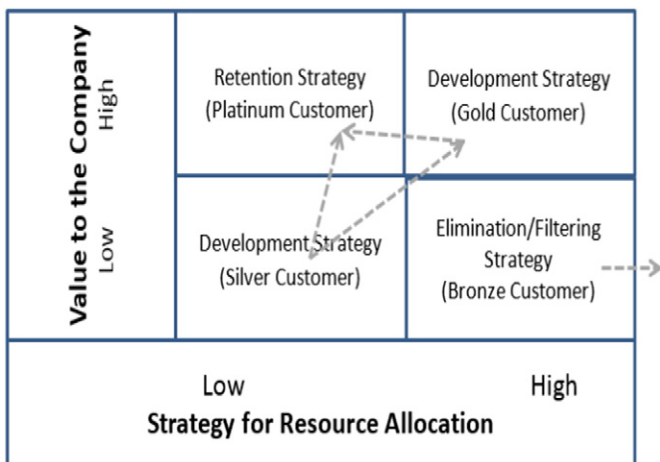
Value to the Company
High
Low

Retention Strategy (Platinum Customer)

Development Strategy (Gold Customer)

Development Strategy (Silver Customer)

Elimination/Filtering Strategy (Bronze Customer)

Low
High
Strategy for Resource Allocation